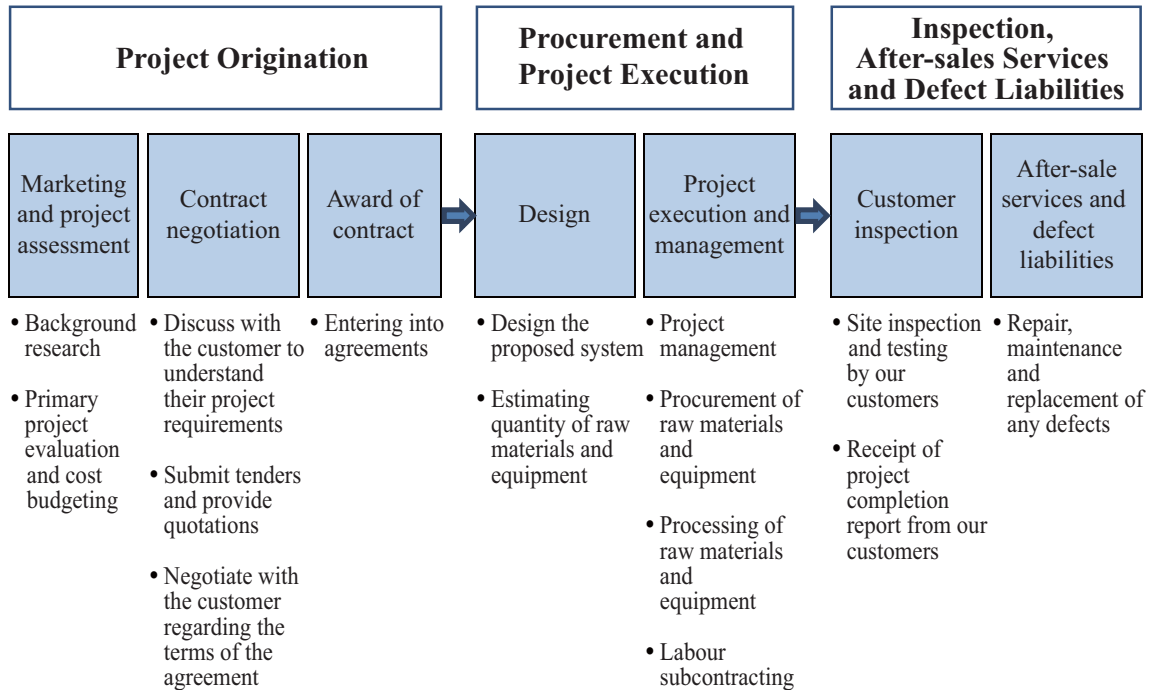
Project Origination

Procurement and Project Execution

Inspection, After-sales Services and Defect Liabilities

Marketing and project assessment

Contract negotiation

Award of contract

Design

Project execution and management

Customer inspection

After-sale services and defect liabilities

• Background research

• Primary project evaluation and cost budgeting

• Discuss with the customer to understand their project requirements

• Submit tenders and provide quotations

• Negotiate with the customer regarding the terms of the agreement

• Entering into agreements

• Design the proposed system

• Estimating quantity of raw materials and equipment

• Project management

• Procurement of raw materials and equipment

• Processing of raw materials and equipment

• Labour subcontracting

• Site inspection and testing by our customers

• Receipt of project completion report from our customers

• Repair, maintenance and replacement of any defects